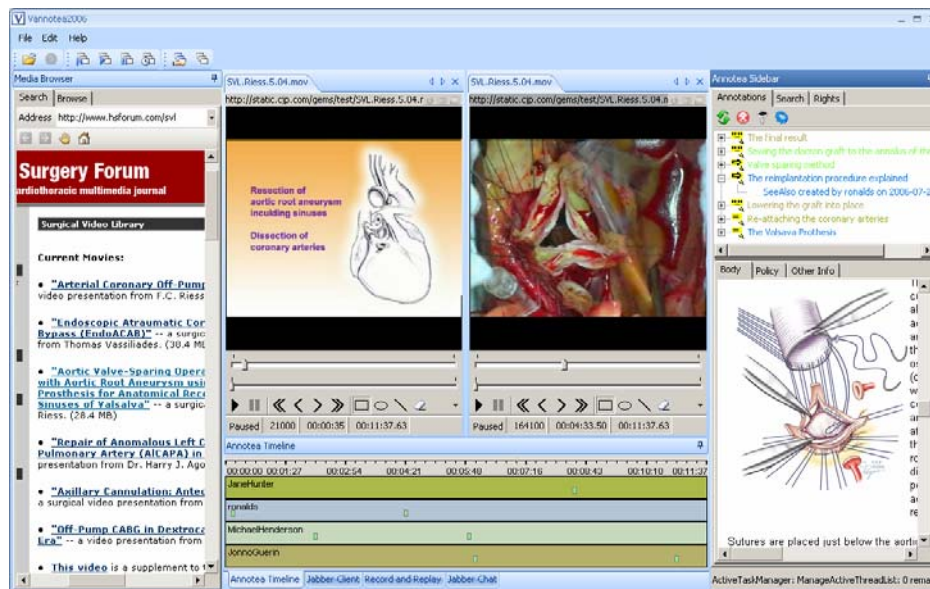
Vannotea2006

File Edit Help

Media Browser

Search | Browse

Address http://www.hsforum.com/svl

Surgery Forum
ardiothoracic multimedia journal

Surgical Video Library

Current Movies:

• "Arterial Coronary Off-Pump video presentation from F.C. Riess

• "Endoscopic Atraumatic Cor Bypass (EndoACAB)" -- a surgic from Thomas Vassiliades. (30.4 MB

• "Aortic Valve-Sparing Opera with Aortic Root Aneurysm usi Prosthesis for Anatomical Rec Sinuses of Valsalva" -- a surgic Riess. (28.4 MB)

• "Repair of Anomalous Left C Pulmonary Artery (ALCAPA) in presentation from Dr. Harry J. Ago

• "Axillary Cannulation: Antec a surgical video presentation from

• "Off-Pump CABG in Dextrocа Era" -- a video presentation from

• This video is a supplement to t

SVL.Riess.5.04.mov

http://static.cjp.com/gems/test/SVL.Riess.5.04.r

Resection of aortic root aneurysm including sinuses

Dissection of coronary arteries

Paused | 21000 | 00:00:35 | 00:11:37.63

SVL.Riess.5.04.mov

http://static.cjp.com/gems/test/SVL.Riess.5.04.r

Paused | 164100 | 00:04:33.50 | 00:11:37.63

Annotea Timeline

00:00:00 00:01:27 00:02:54 00:04:21 00:05:48 00:07:16 00:08:43 00:10:10 00:11:37

JaneHunter

ronaldo

MichaelHenderson

JonnoGuerin

Annotea Timeline | Jabber-Client | Record and Replay | Jabber-Chat

Annotea Sidebar

Annotations | Search | Rights

The final result
Sewing the dacron graft to the annulus of th
Valve sparing method
The reimplantation procedure explained
SeeAlso created by ronalds on 2006-07-2
Lowering the graft into place
Re-attaching the coronary arteries
The Valsalva Prothesis

Body | Policy | Other Info

Sutures are placed just below the aortic

ActiveTaskManager: ManageActiveThreadList: 0 rema